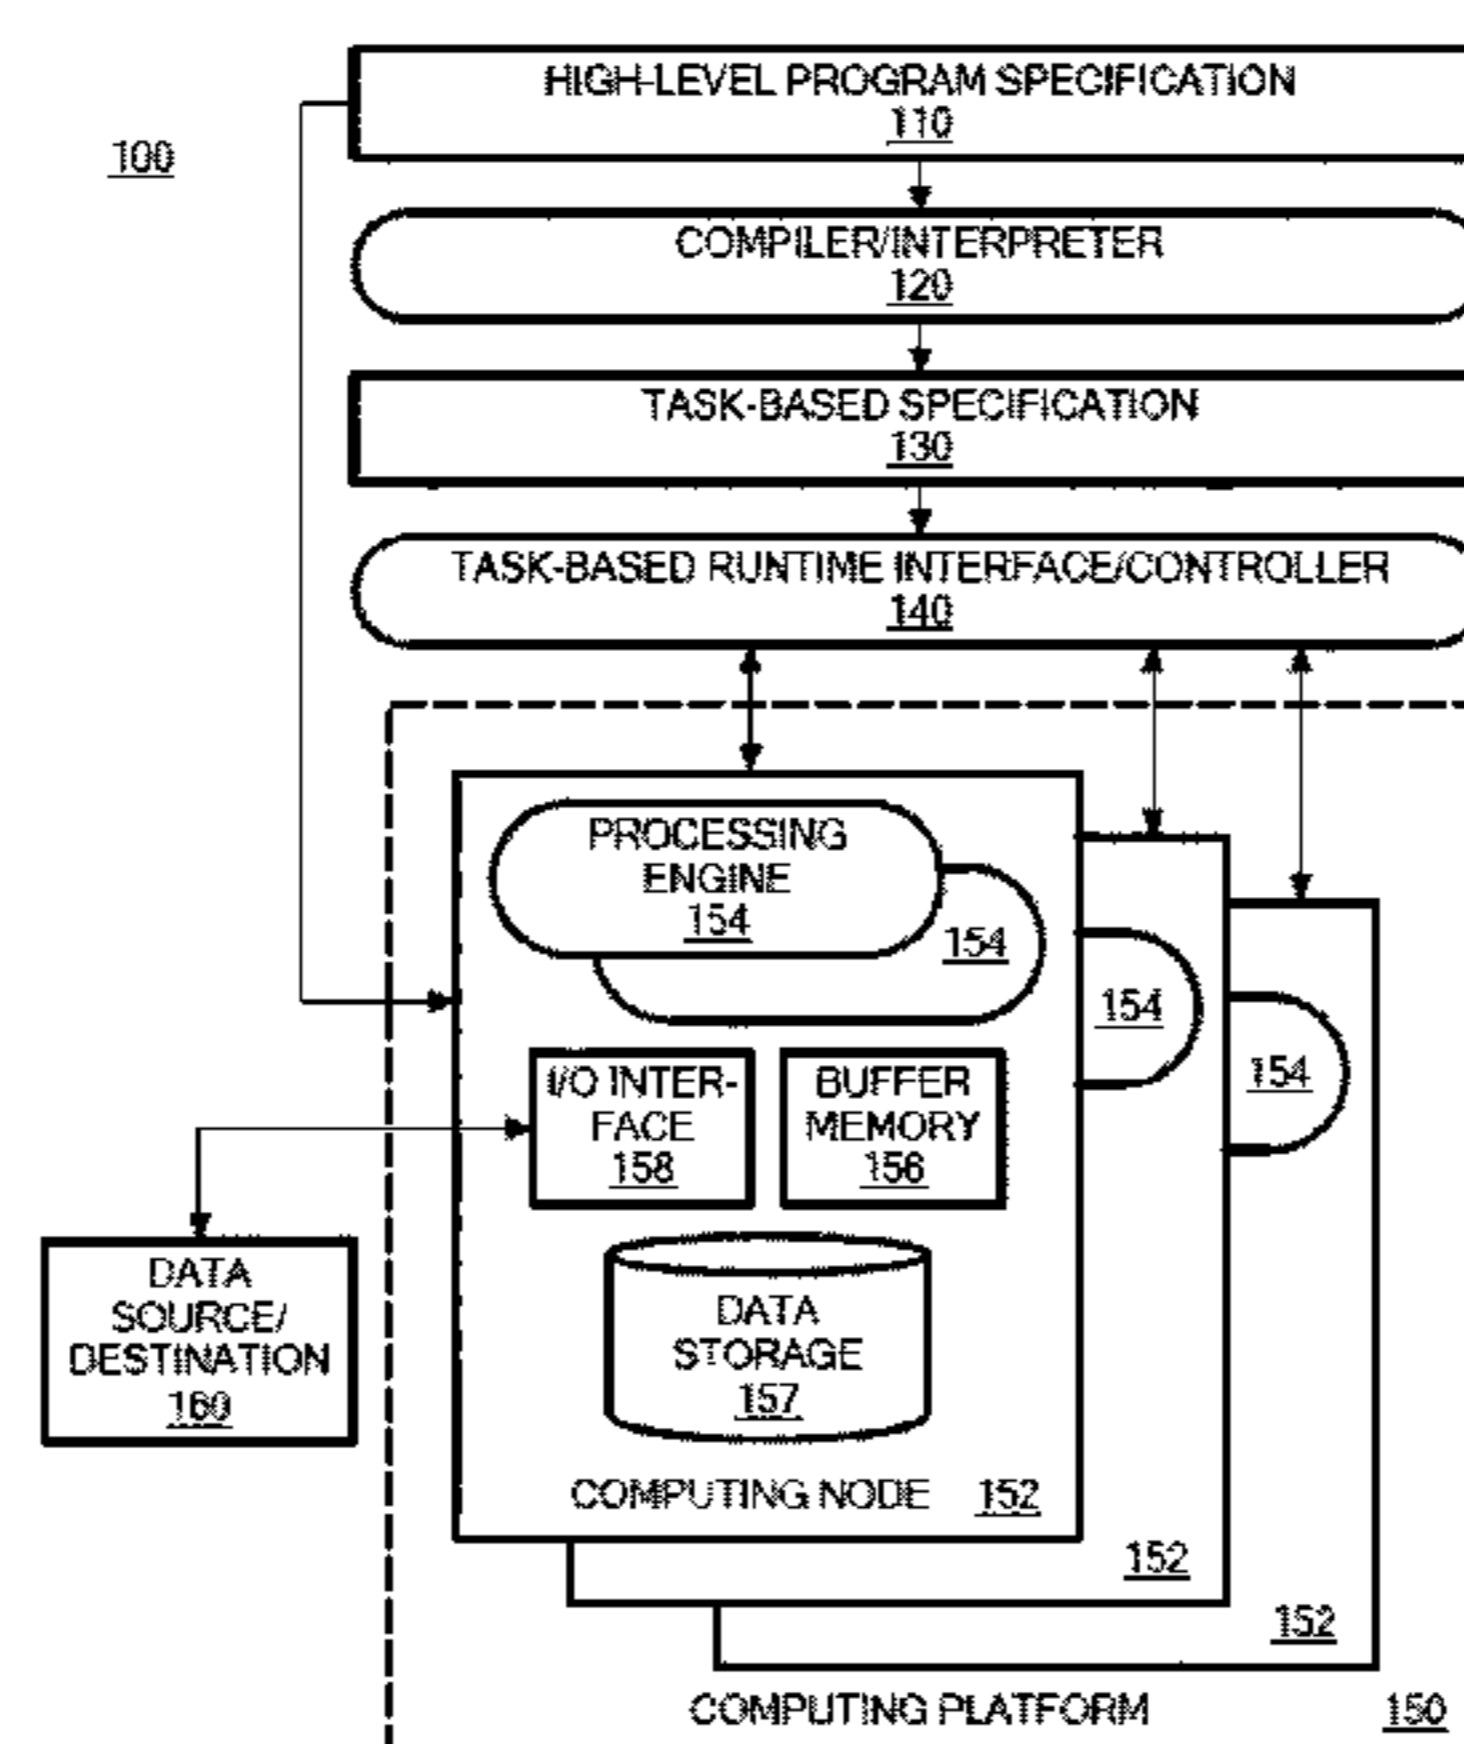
100

HIGH-LEVEL PROGRAM SPECIFICATION
110

COMPILER/INTERPRETER
120

TASK-BASED SPECIFICATION
130

TASK-BASED RUNTIME INTERFACE/CONTROLLER
140

PROCESSING ENGINE
154

154

154

154

I/O INTERFACE
158

BUFFER MEMORY
156

DATA SOURCE/ DESTINATION
160

DATA STORAGE
157

COMPUTING NODE 152

152

152

COMPUTING PLATFORM 150